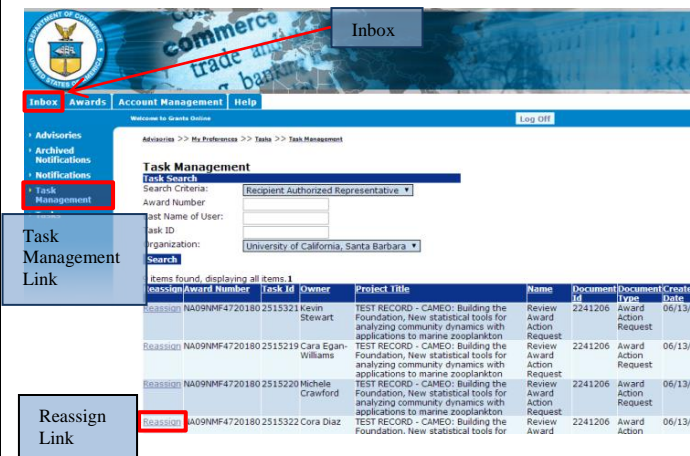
DEPARTMENT OF COMMERCE UNITED STATES OF AMERICA

commerce trade bank

Inbox

Inbox Awards Account Management Help

Welcome to Grants Online

Log Off

Advisories

Archived Notifications

Notifications

Task Management

Task Management Link

Advisories >> My Preferences >> Tasks >> Task Management

Task Management

Task Search

Search Criteria: Recipient Authorized Representative

Award Number

Last Name of User:

Task ID

Organization: University of California, Santa Barbara

Search

items found, displaying all items. 1

| Reassign | Award Number | Task Id | Owner | Project Title | Name | Document Id | Document Type | Create Date |
|---|---|---|---|---|---|---|---|---|
| Reassign | NA09NMF4720180 | 2515321 | Kevin Stewart | TEST RECORD - CAMEO: Building the Foundation, New statistical tools for analyzing community dynamics with applications to marine zooplankton | Review Award Action Request | 2241206 | Award Action Request | 06/13/ |
| Reassign | NA09NMF4720180 | 2515219 | Cara Egan-Williams | TEST RECORD - CAMEO: Building the Foundation, New statistical tools for analyzing community dynamics with applications to marine zooplankton | Review Award Action Request | 2241206 | Award Action Request | 06/13/ |
| Reassign | NA09NMF4720180 | 2515220 | Michele Crawford | TEST RECORD - CAMEO: Building the Foundation, New statistical tools for analyzing community dynamics with applications to marine zooplankton | Review Award Action Request | 2241206 | Award Action Request | 06/13/ |
| Reassign | NA09NMF4720180 | 2515322 | Cora Diaz | TEST RECORD - CAMEO: Building the Foundation, New statistical tools for | Review Award | 2241206 | Award Action | 06/13/ |

Reassign Link